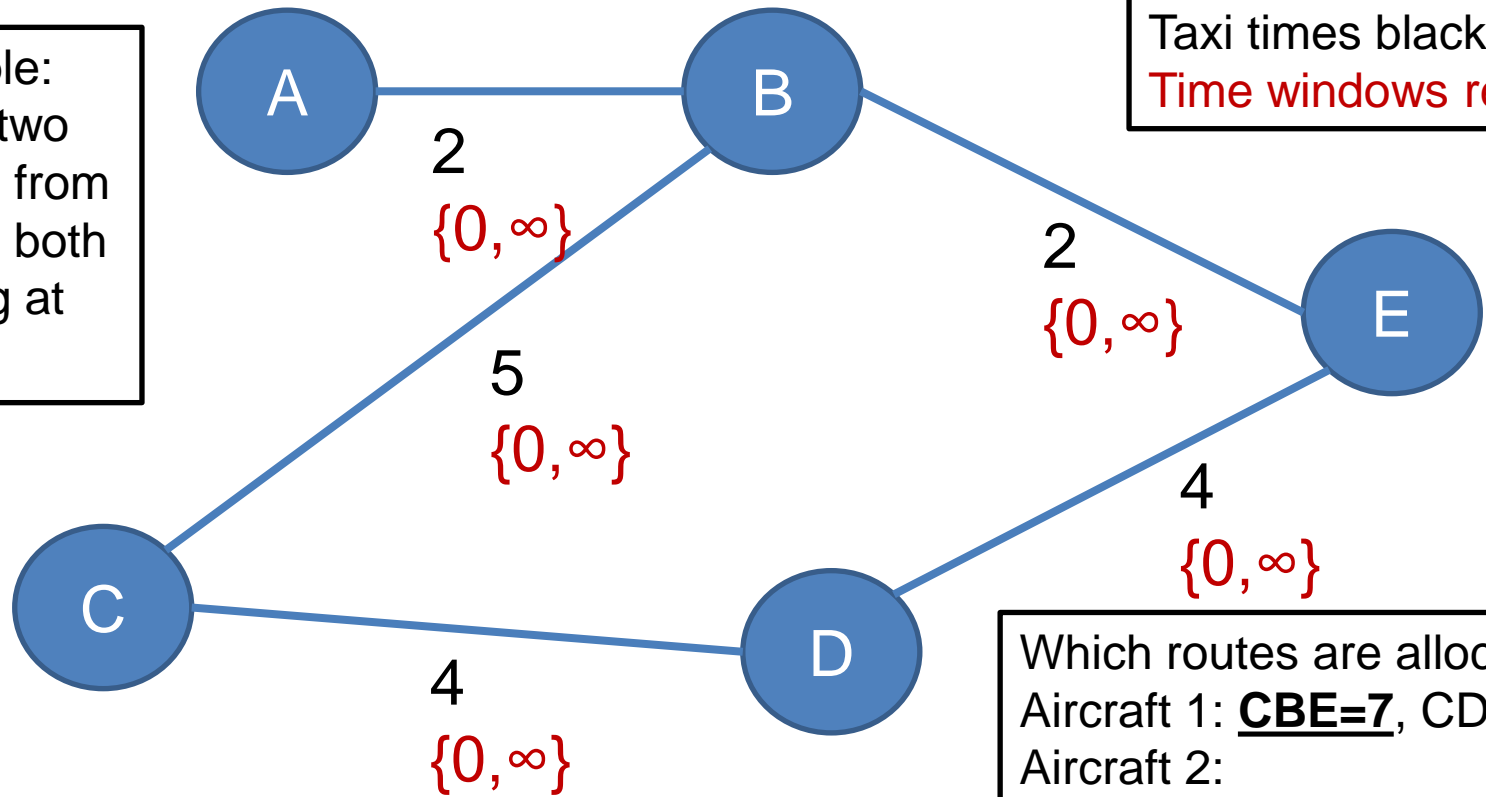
le:
two
from
both
g at

A

B

Taxi times black
Time windows re

2
$\{0,\infty\}$

2
$\{0,\infty\}$

E

5
$\{0,\infty\}$

4
$\{0,\infty\}$

C

D

4
$\{0,\infty\}$

Which routes are alloc
Aircraft 1: **CBE=7**, CD
Aircraft 2: